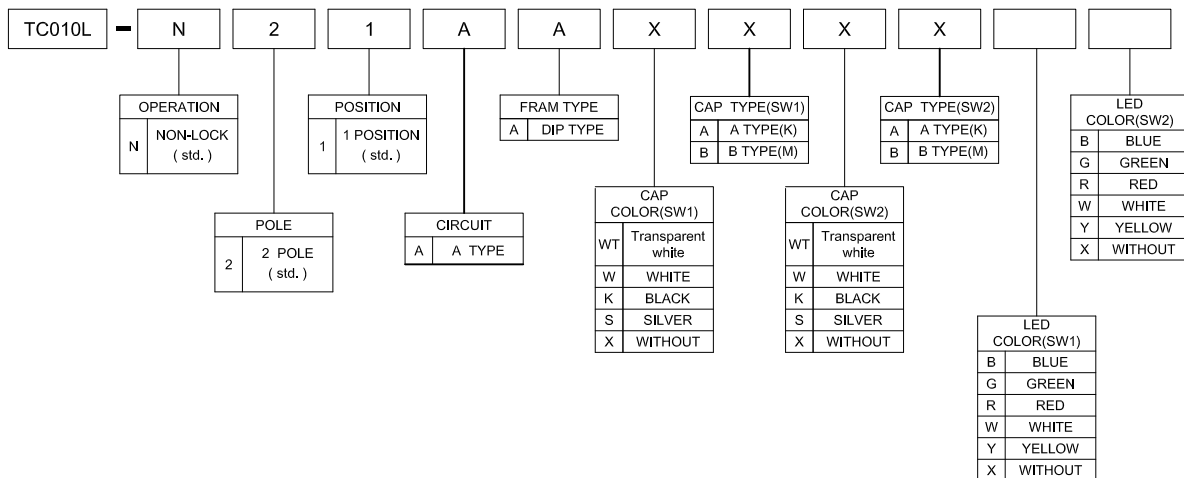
TC010L - N 2 1 A A X X X X

| OPERATION | |
|---|---|
| N | NON-LOCK ( std. ) |

| POSITION | |
|---|---|
| 1 | 1 POSITION ( std. ) |

| FRAM TYPE | |
|---|---|
| A | DIP TYPE |

| CAP TYPE(SW1) | |
|---|---|
| A | A TYPE(K) |
| B | B TYPE(M) |

| CAP TYPE(SW2) | |
|---|---|
| A | A TYPE(K) |
| B | B TYPE(M) |

| LED COLOR(SW2) | |
|---|---|
| B | BLUE |
| G | GREEN |
| R | RED |
| W | WHITE |
| Y | YELLOW |
| X | WITHOUT |

| POLE | |
|---|---|
| 2 | 2 POLE ( std. ) |

| CIRCUIT | |
|---|---|
| A | A TYPE |

| CAP COLOR(SW1) | |
|---|---|
| WT | Transparent white |
| W | WHITE |
| K | BLACK |
| S | SILVER |
| X | WITHOUT |

| CAP COLOR(SW2) | |
|---|---|
| WT | Transparent white |
| W | WHITE |
| K | BLACK |
| S | SILVER |
| X | WITHOUT |

| LED COLOR(SW1) | |
|---|---|
| B | BLUE |
| G | GREEN |
| R | RED |
| W | WHITE |
| Y | YELLOW |
| X | WITHOUT |